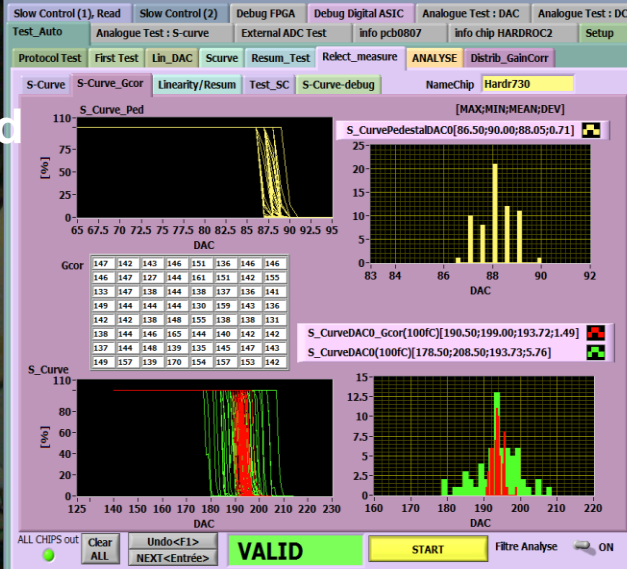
Slow Control (1), Read | Slow Control (2) | Debug FPGA | Debug Digital ASIC | Analogue Test : DAC | Analogue Test : DC

Test_Auto | Analogue Test : S-curve | External ADC Test | info pcb0807 | info chip HARDROC2 | Setup

Protocol Test | First Test | Lin_DAC | Scurve | Resum_Test | Relect_measure | ANALYSE | Distrib_GainCorr

S-Curve | S-Curve_Gcor | Linearity/Resum | Test_SC | S-Curve-debug

NameChip Hardr730

S_Curve_Ped

[MAX;MIN;MEAN;DEV]

S_CurvePedestalDAC0[86.50;90.00;88.05;0.71]

110
100
80
60
40
20
0
[%]
65 67.5 70 72.5 75 77.5 80 82.5 85 87.5 90 92.5 95
DAC

30
25
20
15
10
5
0
83 84 86 88 90 92
DAC

Gcor

| 147 | 142 | 143 | 146 | 151 | 136 | 146 | 146 |
|---|---|---|---|---|---|---|---|
| 146 | 147 | 127 | 144 | 161 | 151 | 142 | 155 |
| 133 | 157 | 138 | 144 | 138 | 137 | 136 | 141 |
| 149 | 144 | 144 | 144 | 130 | 159 | 143 | 136 |
| 142 | 142 | 138 | 148 | 155 | 138 | 138 | 131 |
| 138 | 144 | 146 | 165 | 144 | 140 | 142 | 142 |
| 137 | 144 | 148 | 139 | 135 | 145 | 147 | 143 |
| 149 | 157 | 139 | 170 | 154 | 157 | 153 | 142 |

S_CurveDAC0_Gcor(100fC)[190.50;199.00;193.72;1.49]

S_CurveDAC0(100fC)[178.50;208.50;193.73;5.76]

S_Curve

110
100
80
60
40
20
0
[%]
125 130 140 150 160 170 180 190 200 210 220 230
DAC

15
12.5
10
7.5
5
2.5
0
160 170 180 190 200 210 220
DAC

ALL CHIPS out

Clear ALL

Undo<F1>

NEXT<Entrée>

VALID

START

Filtre Analyse

ON